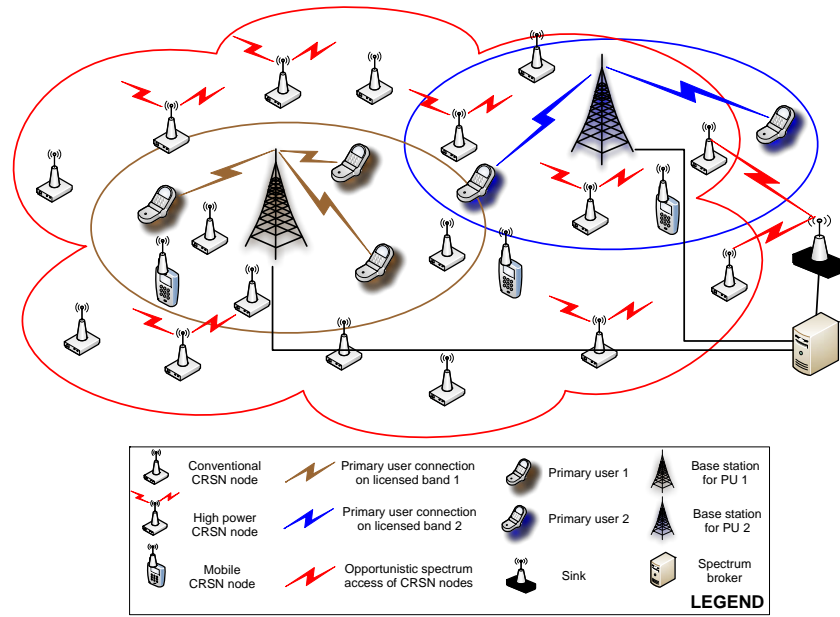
Conventional CRSN node

Primary user connection on licensed band 1

Primary user 1

Base station for PU 1

High power CRSN node

Primary user connection on licensed band 2

Primary user 2

Base station for PU 2

Mobile CRSN node

Opportunistic spectrum access of CRSN nodes

Sink

Spectrum broker

LEGEND